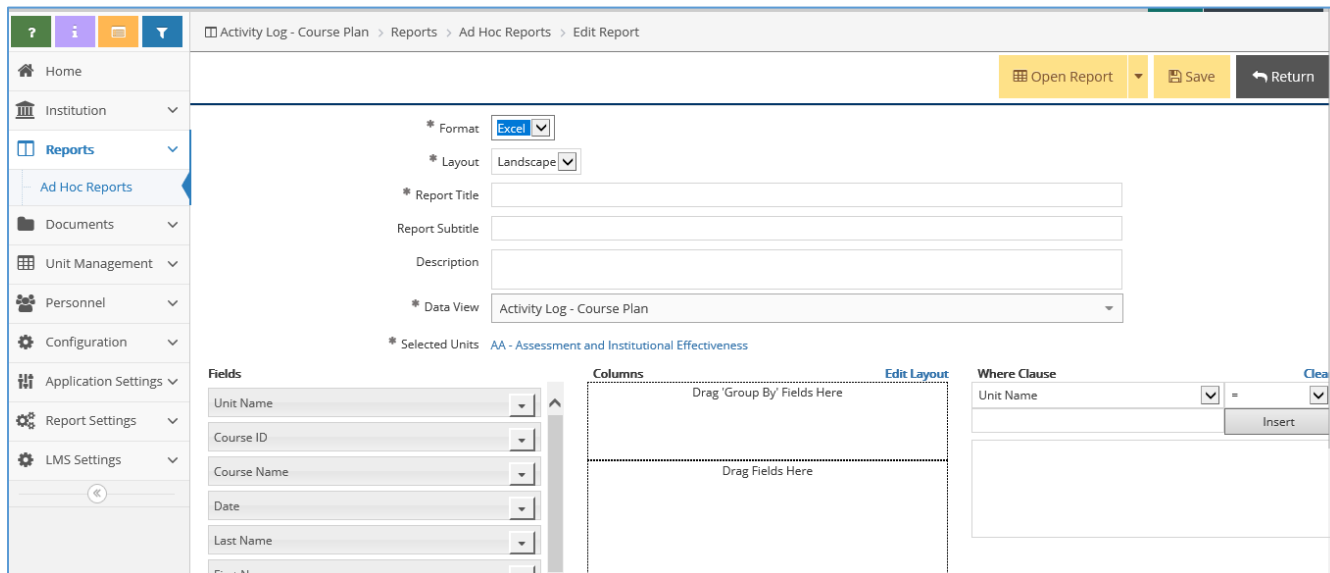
?
i

Home
Institution
Reports
Ad Hoc Reports
Documents
Unit Management
Personnel
Configuration
Application Settings
Report Settings
LMS Settings

Activity Log - Course Plan > Reports > Ad Hoc Reports > Edit Report

Open Report
Save
Return

* Format Excel
* Layout Landscape
* Report Title
Report Subtitle
Description
* Data View Activity Log - Course Plan
* Selected Units AA - Assessment and Institutional Effectiveness

Fields
Unit Name
Course ID
Course Name
Date
Last Name
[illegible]

Columns
Edit Layout
Drag 'Group By' Fields Here
Drag Fields Here

Where Clause
Clea
Unit Name
=
Insert